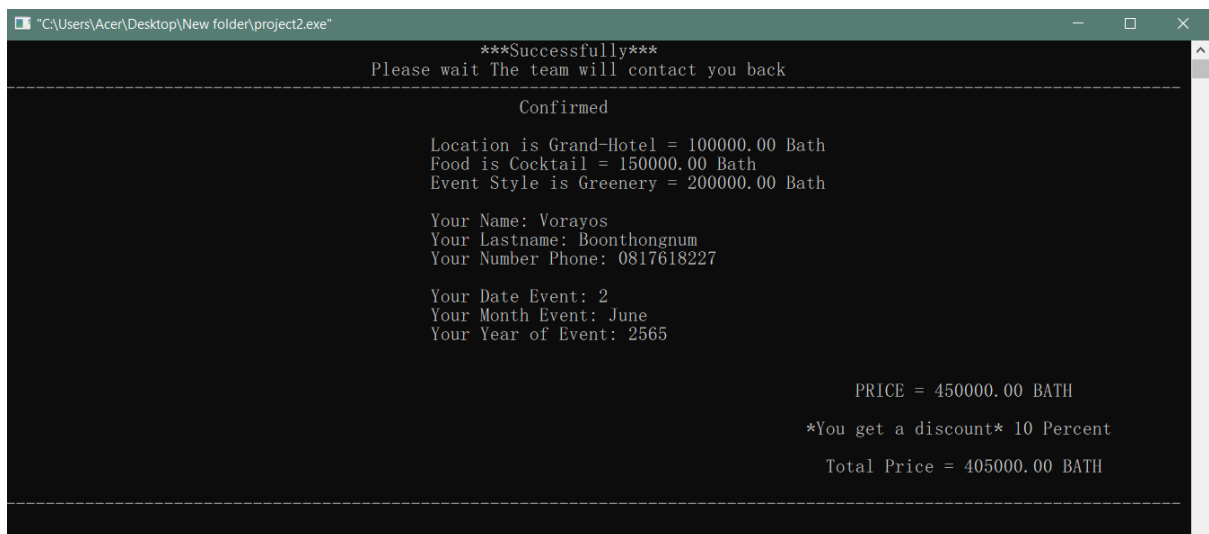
"C:\Users\Acer\Desktop\New folder\project2.exe"

***Successfully***
Please wait The team will contact you back

Confirmed

Location is Grand-Hotel = 100000.00 Bath
Food is Cocktail = 150000.00 Bath
Event Style is Greenery = 200000.00 Bath

Your Name: Vorayos
Your Lastname: Boonthongnum
Your Number Phone: 0817618227

Your Date Event: 2
Your Month Event: June
Your Year of Event: 2565

PRICE = 450000.00 BATH

*You get a discount* 10 Percent

Total Price = 405000.00 BATH